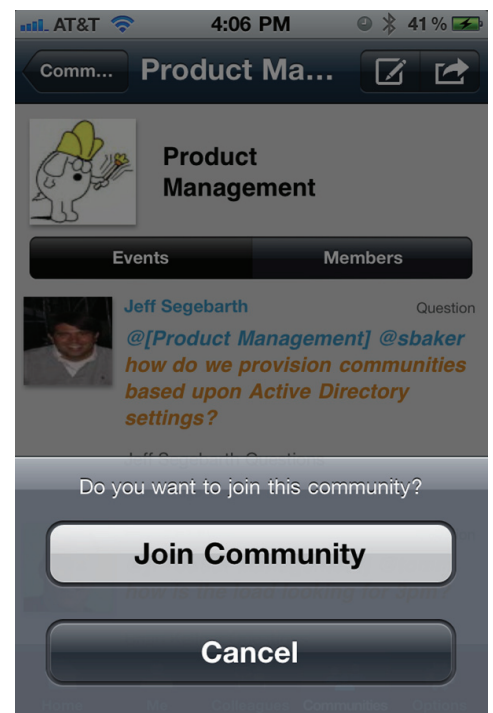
AT&T 4:06 PM 41 %

Comm... Product Ma...

Product Management

Events | Members

Jeff Segebarth Question

@[Product Management] @sbaker how do we provision communities based upon Active Directory settings?

Jeff Segebarth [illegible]

Do you want to join this community?

Join Community

Cancel